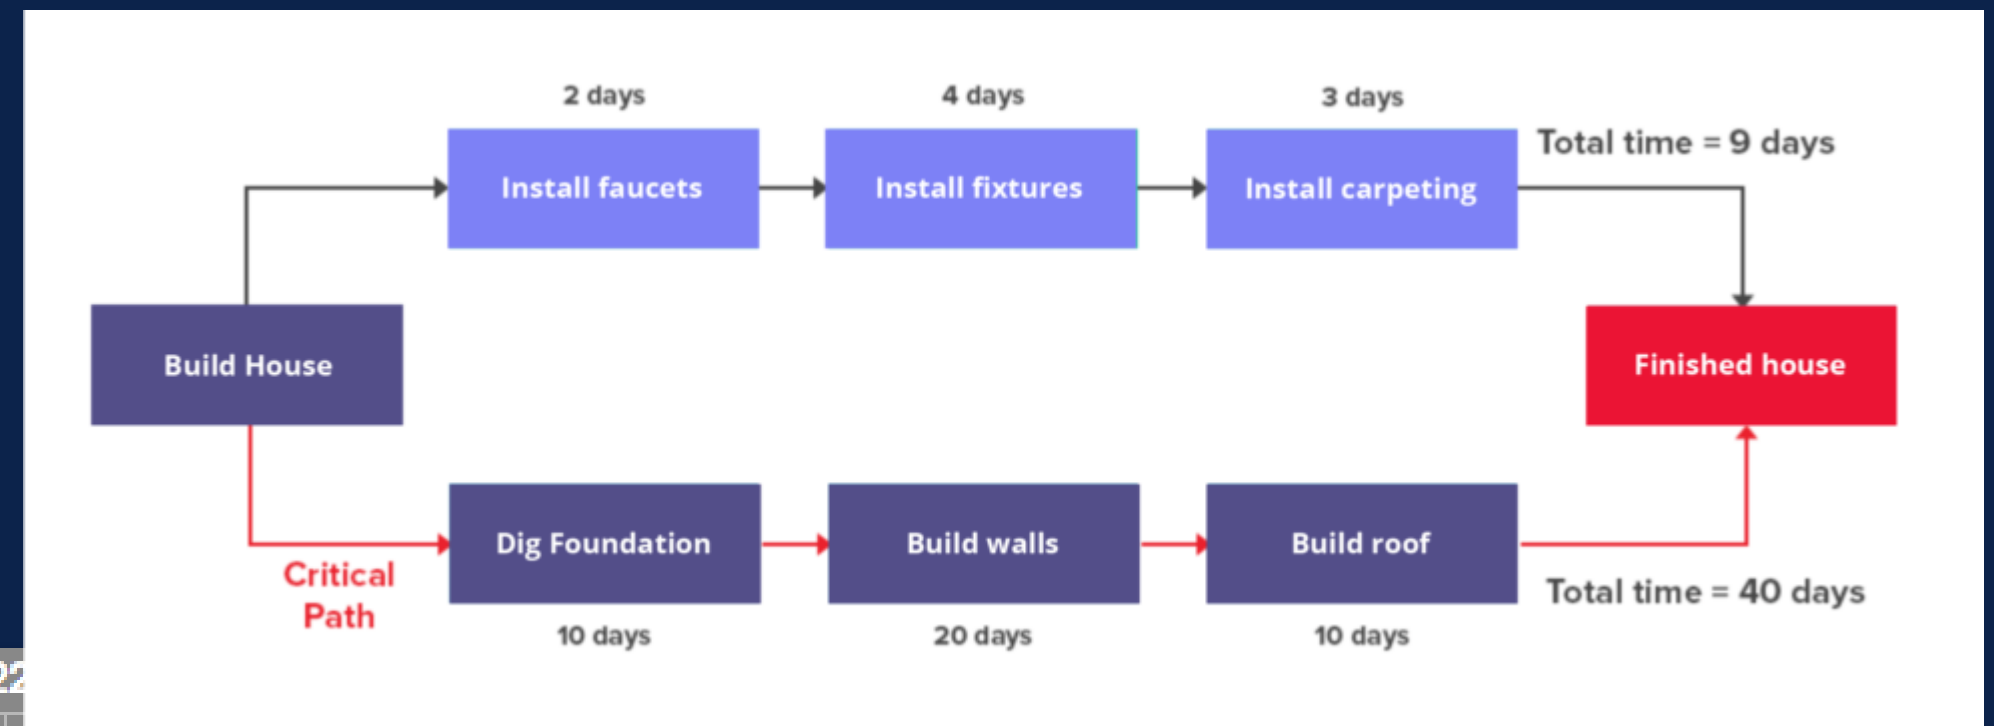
2 days

4 days

3 days

Install faucets

Install fixtures

Install carpeting

Total time = 9 days

Build House

Finished house

Dig Foundation

Build walls

Build roof

Critical Path

Total time = 40 days

10 days

20 days

10 days